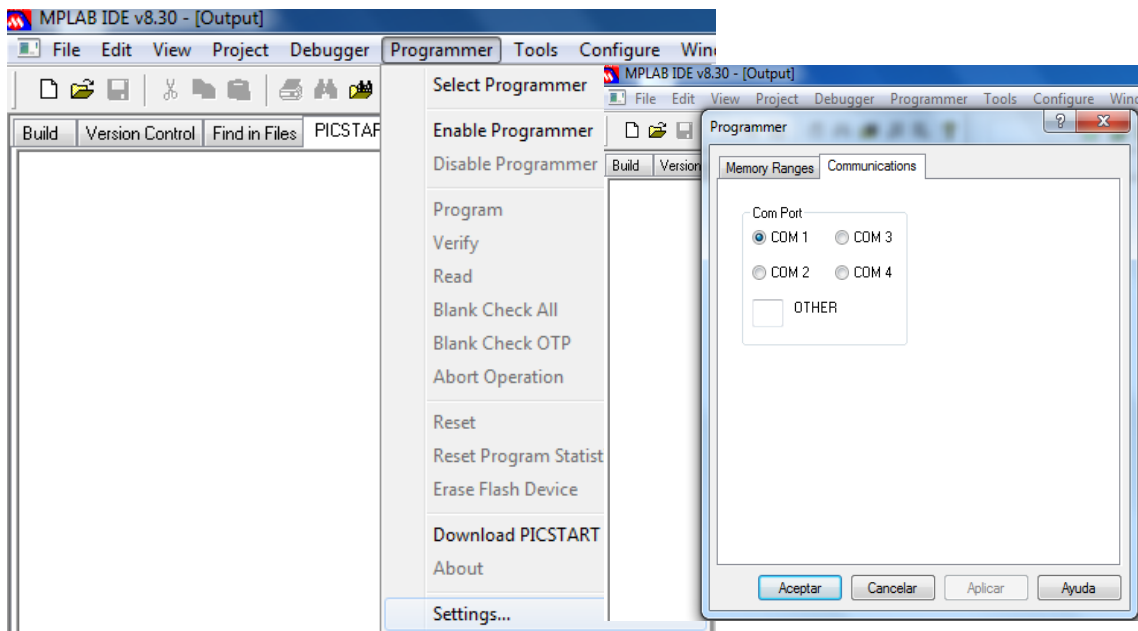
MPLAB IDE v8.30 - [Output]

File Edit View Project Debugger Programmer Tools Configure Wind

Build | Version Control | Find in Files | PICSTAR

Select Programmer
Enable Programmer
Disable Programmer
Program
Verify
Read
Blank Check All
Blank Check OTP
Abort Operation
Reset
Reset Program Statist
Erase Flash Device
Download PICSTART
About
Settings...

MPLAB IDE v8.30 - [Output]

File Edit View Project Debugger Programmer Tools Configure Wind

Build | Version

Programmer

? X

Memory Ranges | Communications

Com Port

COM 1 COM 3

COM 2 COM 4

OTHER

Aceptar | Cancelar | Aplicar | Ayuda